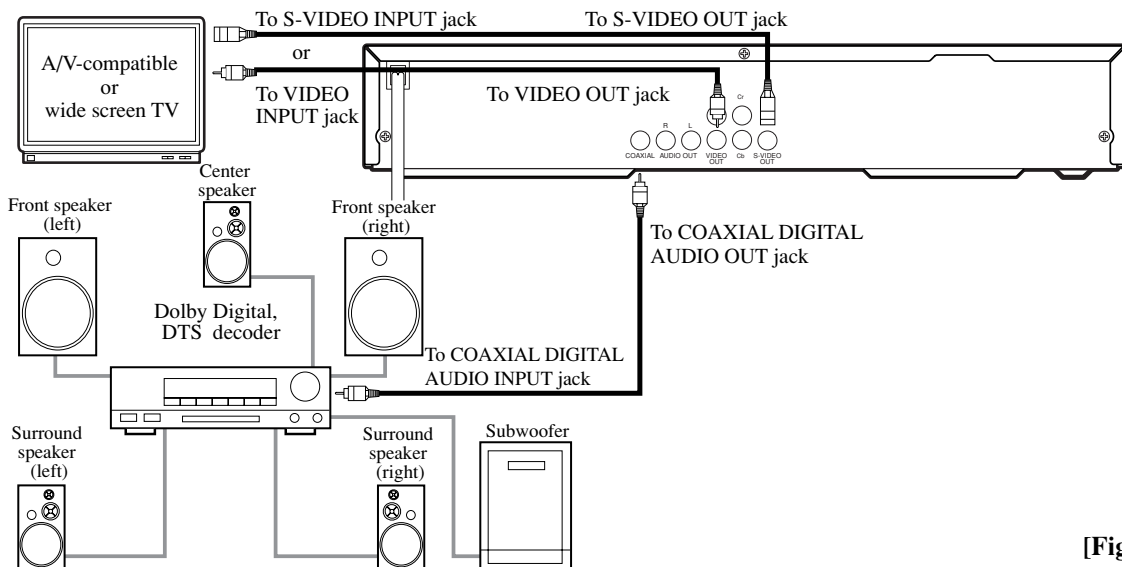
To S-VIDEO INPUT jack

To S-VIDEO OUT jack

or

A/V-compatible or wide screen TV

To VIDEO INPUT jack

To VIDEO OUT jack

Cr

R

L

COAXIAL AUDIO OUT VIDEO OUT Cb S-VIDEO OUT

Center speaker

Front speaker (left)

Front speaker (right)

To COAXIAL DIGITAL AUDIO OUT jack

Dolby Digital, DTS decoder

To COAXIAL DIGITAL AUDIO INPUT jack

Surround speaker (left)

Surround speaker (right)

Subwoofer

[Fig